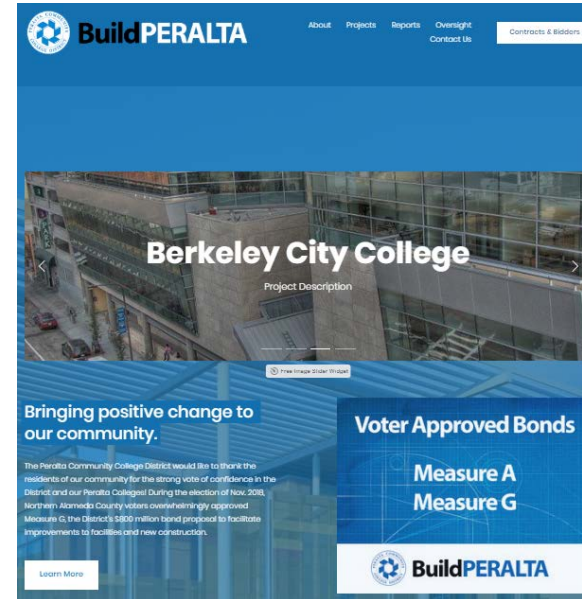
BuildPERALTA

About Projects Reports Oversight Contact Us

Contracts & Bidders

Berkeley City College

Project Description

Free Image Slider Widget

Bringing positive change to our community.

The Peralta Community College District would like to thank the residents of our community for the strong vote of confidence in the District and our Peralta Colleges! During the election of Nov. 2018, Northern Alameda County voters overwhelmingly approved Measure G, the District's $800 million bond proposal to facilitate improvements to facilities and new construction.

Learn More

Voter Approved Bonds

Measure A
Measure G

BuildPERALTA